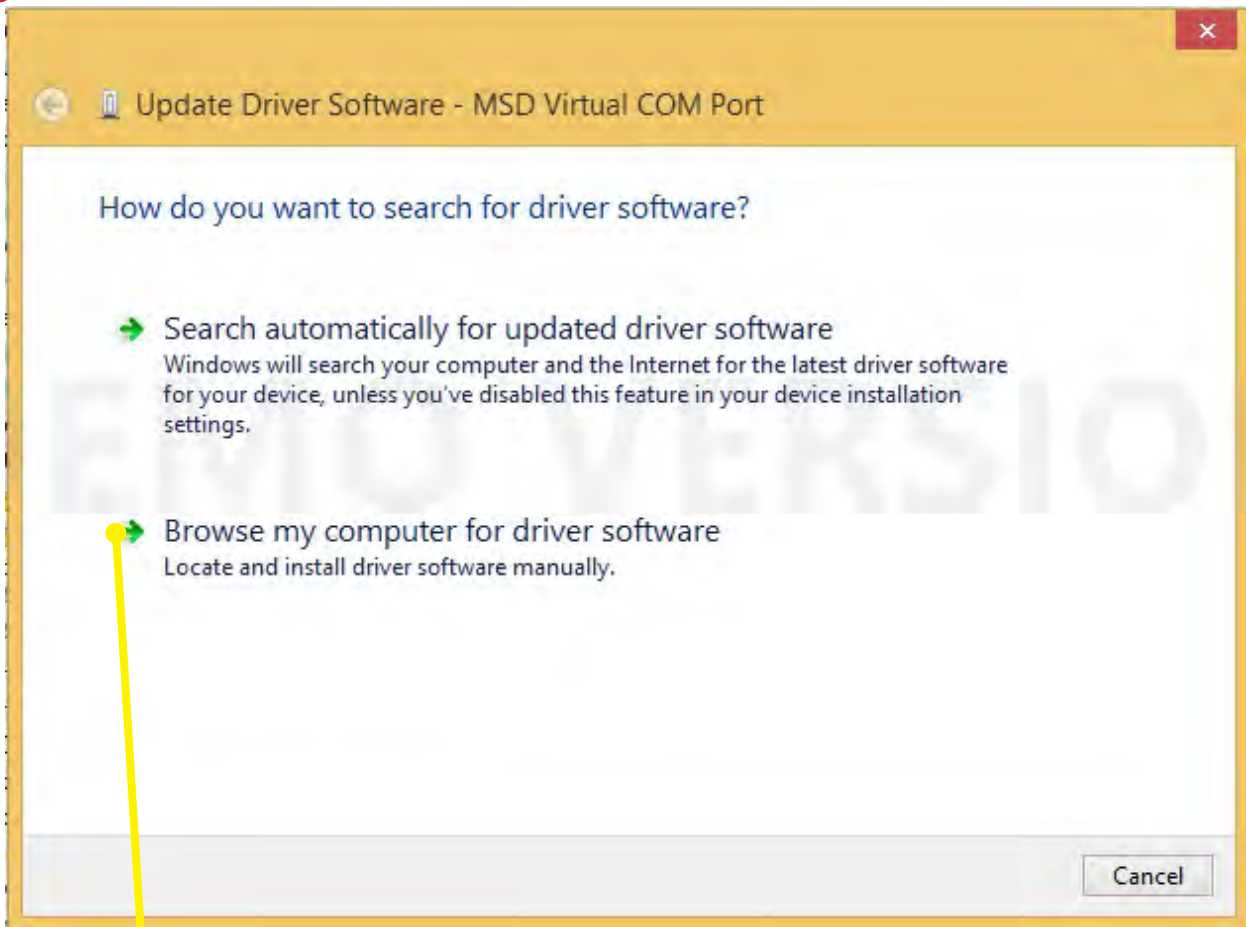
Update Driver Software - MSD Virtual COM Port

How do you want to search for driver software?

Search automatically for updated driver software
Windows will search your computer and the Internet for the latest driver software for your device, unless you've disabled this feature in your device installation settings.

EMO VERSIO

Browse my computer for driver software
Locate and install driver software manually.

Cancel